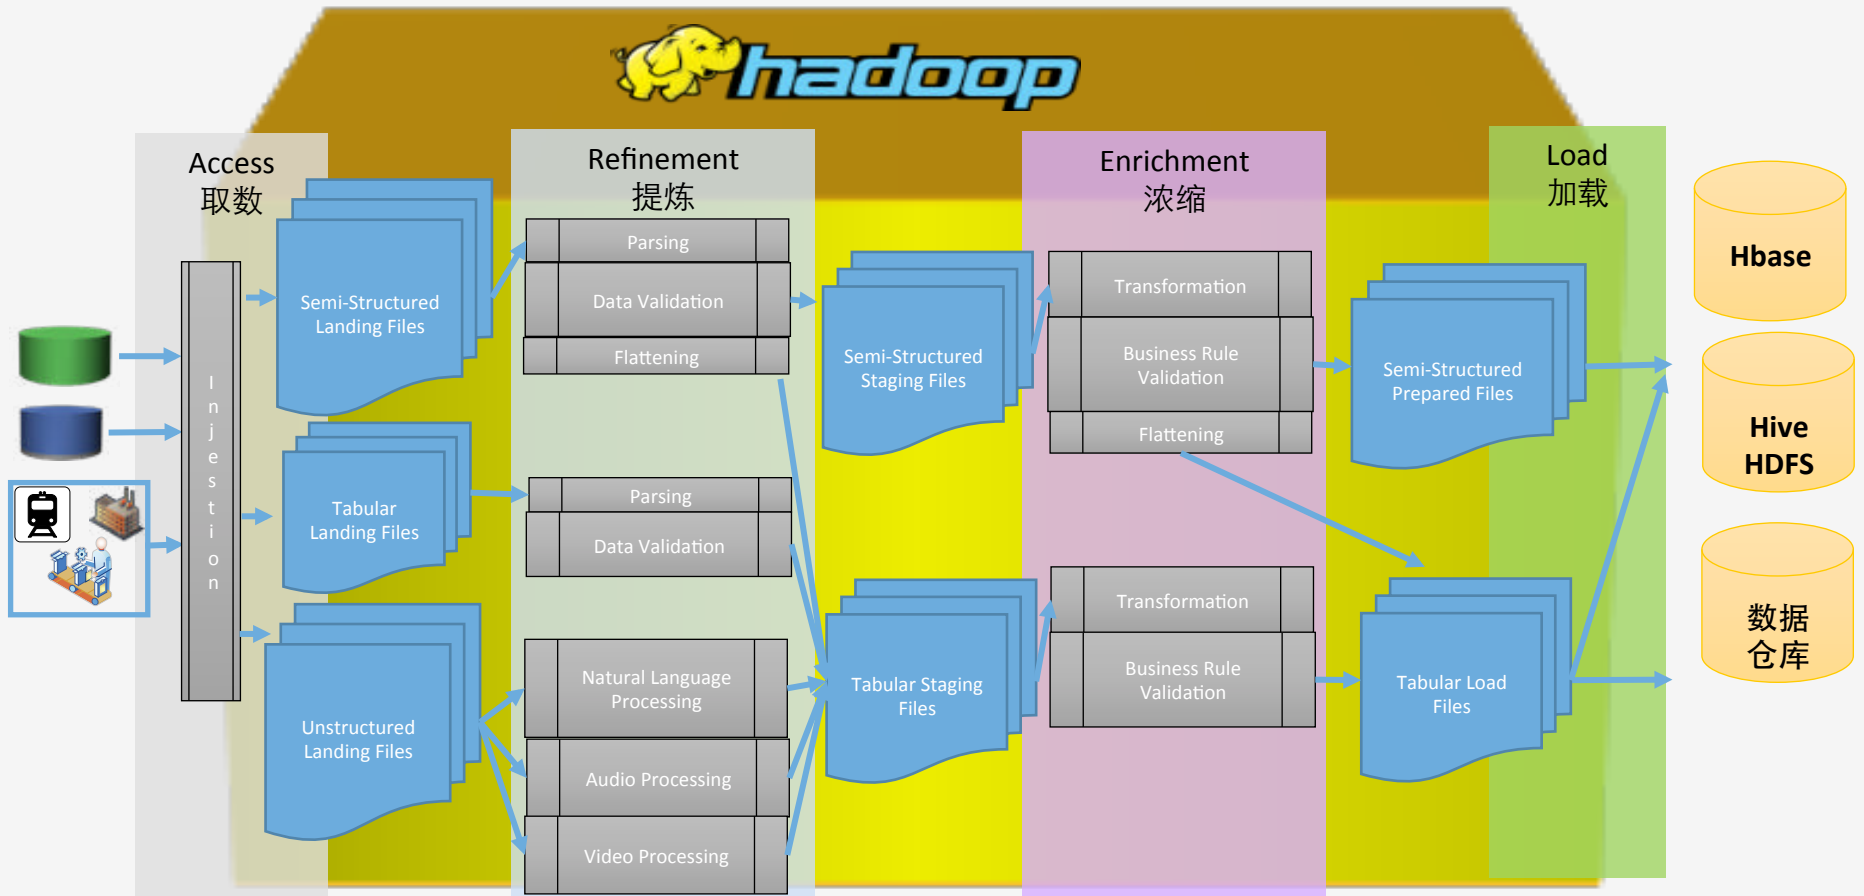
hadoop

Access
取数

Injestion

Semi-Structured Landing Files

Tabular Landing Files

Unstructured Landing Files

Refinement
提炼

Parsing

Data Validation

Flattening

Parsing

Data Validation

Natural Language Processing

Audio Processing

Video Processing

Semi-Structured Staging Files

Tabular Staging Files

Enrichment
浓缩

Transformation

Business Rule Validation

Flattening

Transformation

Business Rule Validation

Semi-Structured Prepared Files

Tabular Load Files

Load
加载

Hbase

Hive HDFS

数据
仓库